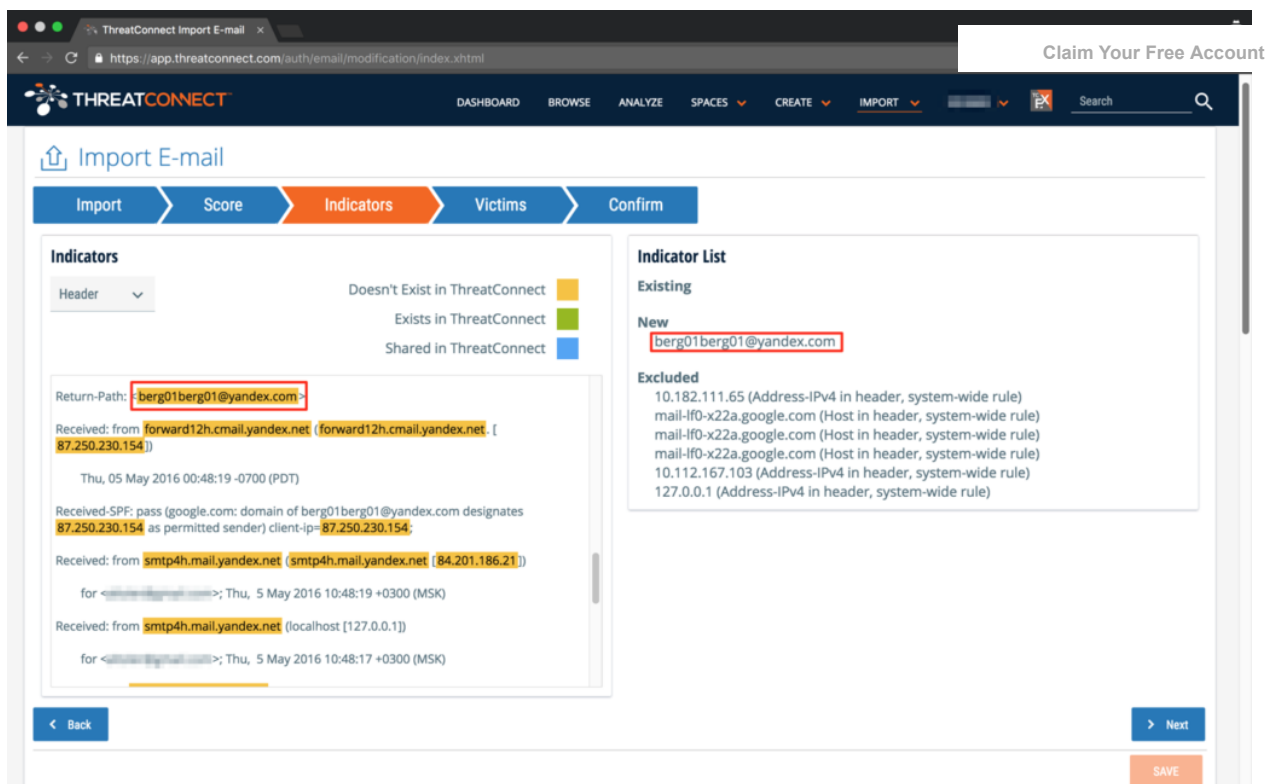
ThreatConnect Import E-mail ×

https://app.threatconnect.com/auth/email/modification/index.xhtml

Claim Your Free Account

THREATCONNECT

DASHBOARD BROWSE ANALYZE SPACES CREATE IMPORT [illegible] Search

Import E-mail

Import Score Indicators Victims Confirm

Indicators

Header

Doesn't Exist in ThreatConnect

Exists in ThreatConnect

Shared in ThreatConnect

Return-Path: <berg01berg01@yandex.com>

Received: from forward12h.cmail.yandex.net (forward12h.cmail.yandex.net. [87.250.230.154])

Thu, 05 May 2016 00:48:19 -0700 (PDT)

Received-SPF: pass (google.com: domain of berg01berg01@yandex.com designates 87.250.230.154 as permitted sender) client-ip=87.250.230.154;

Received: from smtp4h.mail.yandex.net (smtp4h.mail.yandex.net [84.201.186.21])

for <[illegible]>; Thu, 5 May 2016 10:48:19 +0300 (MSK)

Received: from smtp4h.mail.yandex.net (localhost [127.0.0.1])

for <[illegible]>; Thu, 5 May 2016 10:48:17 +0300 (MSK)

Indicator List

Existing

New

berg01berg01@yandex.com

Excluded

10.182.111.65 (Address-IPv4 in header, system-wide rule)
mail-lf0-x22a.google.com (Host in header, system-wide rule)
mail-lf0-x22a.google.com (Host in header, system-wide rule)
mail-lf0-x22a.google.com (Host in header, system-wide rule)
10.112.167.103 (Address-IPv4 in header, system-wide rule)
127.0.0.1 (Address-IPv4 in header, system-wide rule)

Back

Next

SAVE